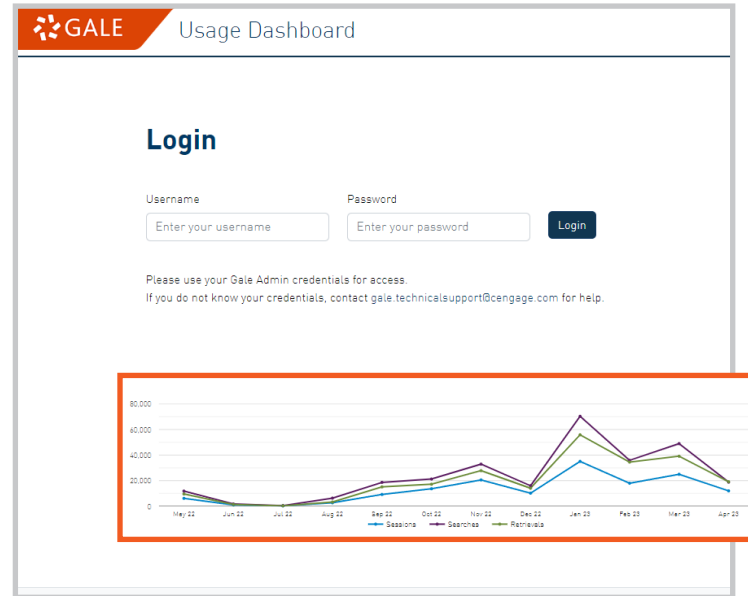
GALE Usage Dashboard

Login

Username
Enter your username

Password
Enter your password

Login

Please use your Gale Admin credentials for access.
If you do not know your credentials, contact gale.technicalsupport@cengage.com for help.

80,000
60,000
40,000
20,000
0

May 22 Jun 22 Jul 22 Aug 22 Sep 22 Oct 22 Nov 22 Dec 22 Jan 23 Feb 23 Mar 23 Apr 23

Sessions Searches Retrievals